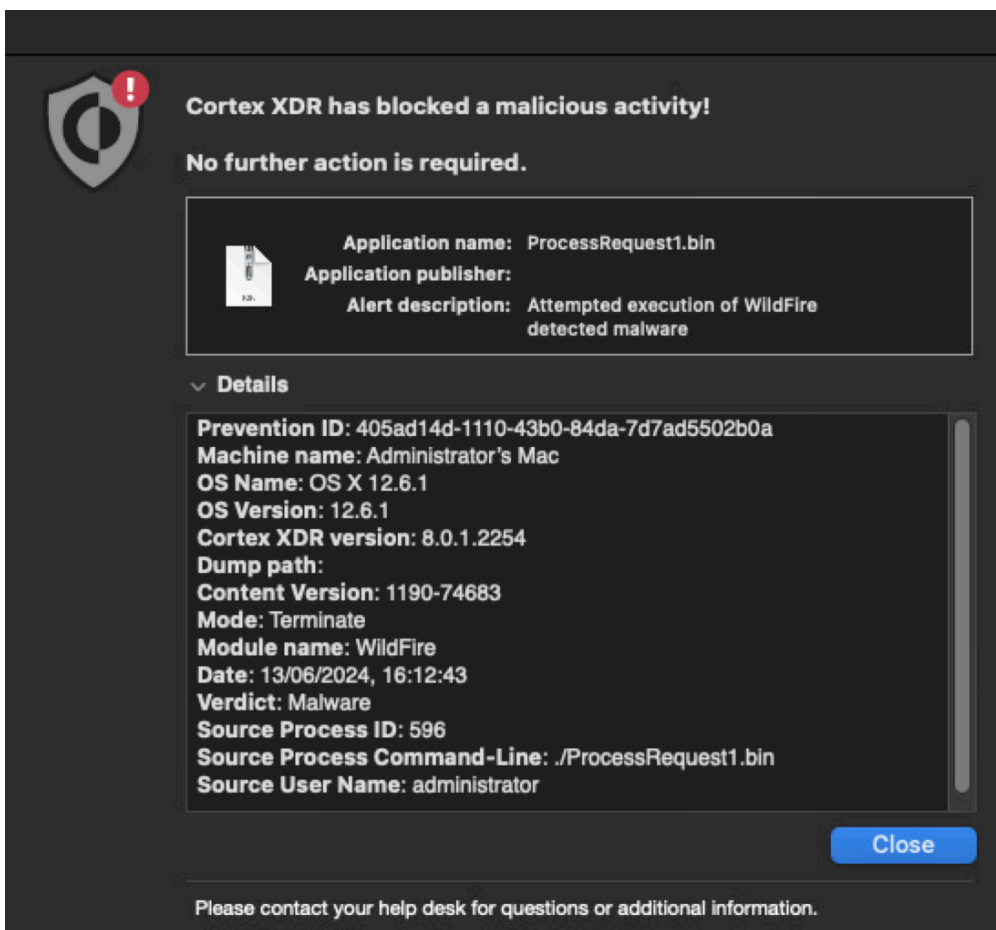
Cortex XDR has blocked a malicious activity!

No further action is required.

Application name: ProcessRequest1.bin
Application publisher:
Alert description: Attempted execution of WildFire detected malware

Details

Prevention ID: 405ad14d-1110-43b0-84da-7d7ad5502b0a
Machine name: Administrator's Mac
OS Name: OS X 12.6.1
OS Version: 12.6.1
Cortex XDR version: 8.0.1.2254
Dump path:
Content Version: 1190-74683
Mode: Terminate
Module name: WildFire
Date: 13/06/2024, 16:12:43
Verdict: Malware
Source Process ID: 596
Source Process Command-Line: ./ProcessRequest1.bin
Source User Name: administrator

Close

Please contact your help desk for questions or additional information.